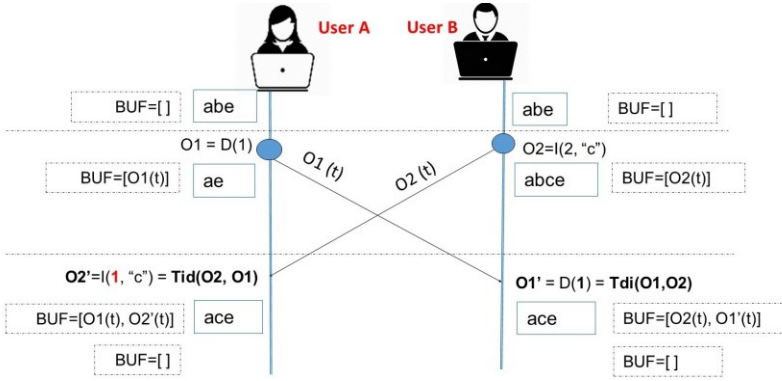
User A

User B

BUF=[ ]

abe

abe

BUF=[ ]

O1 = D(1)

O2=I(2, “c”)

O1 (t)

O2 (t)

BUF=[O1(t)]

ae

abce

BUF=[O2(t)]

O2’=I(1, “c”) = Tid(O2, O1)

O1’ = D(1) = Tdi(O1,O2)

BUF=[O1(t), O2’(t)]

ace

ace

BUF=[O2(t), O1’(t)]

BUF=[ ]

BUF=[ ]